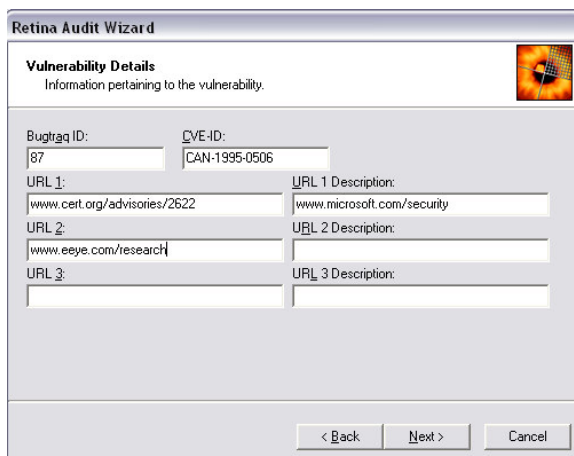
Retina Audit Wizard

Vulnerability Details
Information pertaining to the vulnerability.

Bugtraq ID:
87

CVE-ID:
CAN-1995-0506

URL 1:
www.cert.org/advisories/2622

URL 1 Description:
www.microsoft.com/security

URL 2:
www.eeye.com/research

URL 2 Description:

URL 3:

URL 3 Description:

< Back
Next >
Cancel